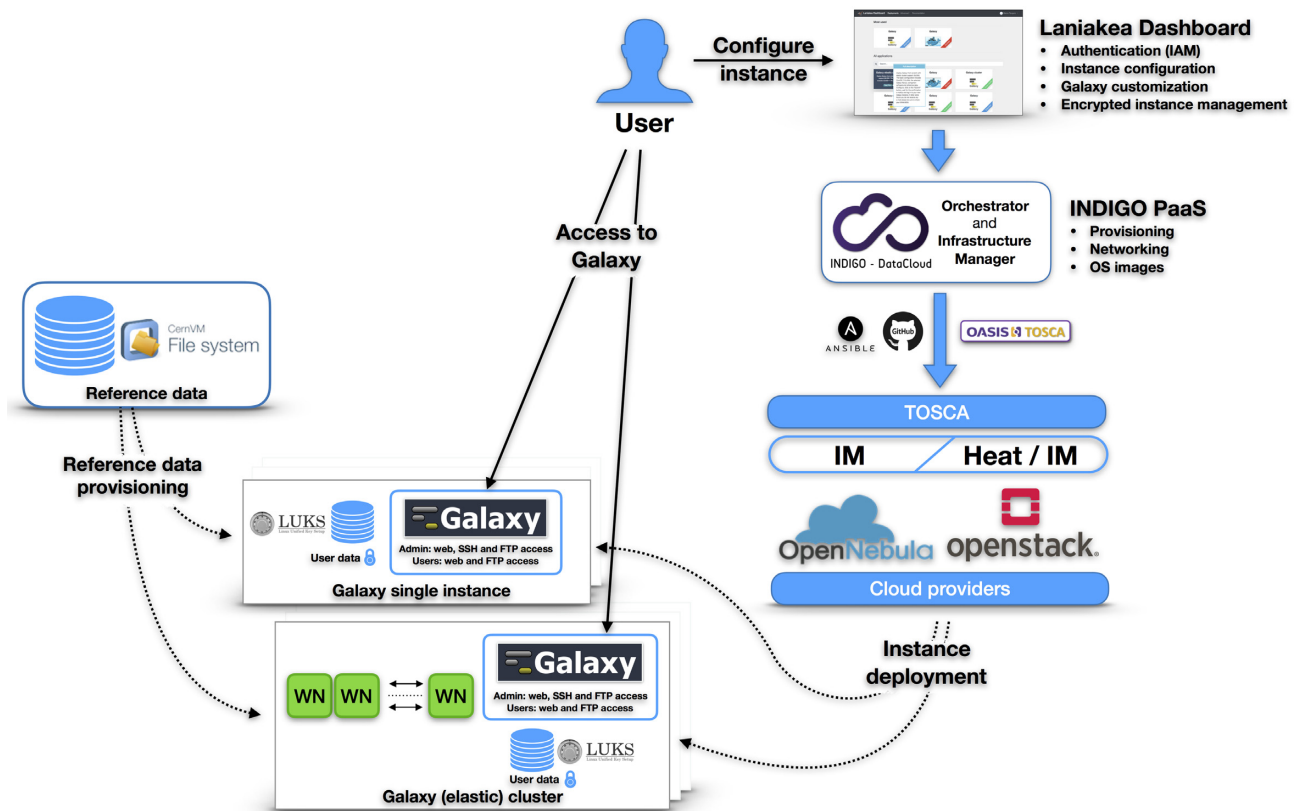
User

Configure instance

Laniakea Dashboard
• Authentication (IAM)
• Instance configuration
• Galaxy customization
• Encrypted instance management

INDIGO - DataCloud
Orchestrator and Infrastructure Manager

INDIGO PaaS
• Provisioning
• Networking
• OS images

ANSIBLE GitHub OASIS TOSCA

TOSCA

IM Heat / IM

OpenNebula openstack.

Cloud providers

Access to Galaxy

CernVM File system

Reference data

Reference data provisioning

LUKS Linux Unified Key Setup
User data

Galaxy
Admin: web, SSH and FTP access
Users: web and FTP access

Galaxy single instance

WN WN WN

Galaxy
Admin: web, SSH and FTP access
Users: web and FTP access

LUKS Linux Unified Key Setup
User data

Galaxy (elastic) cluster

Instance deployment